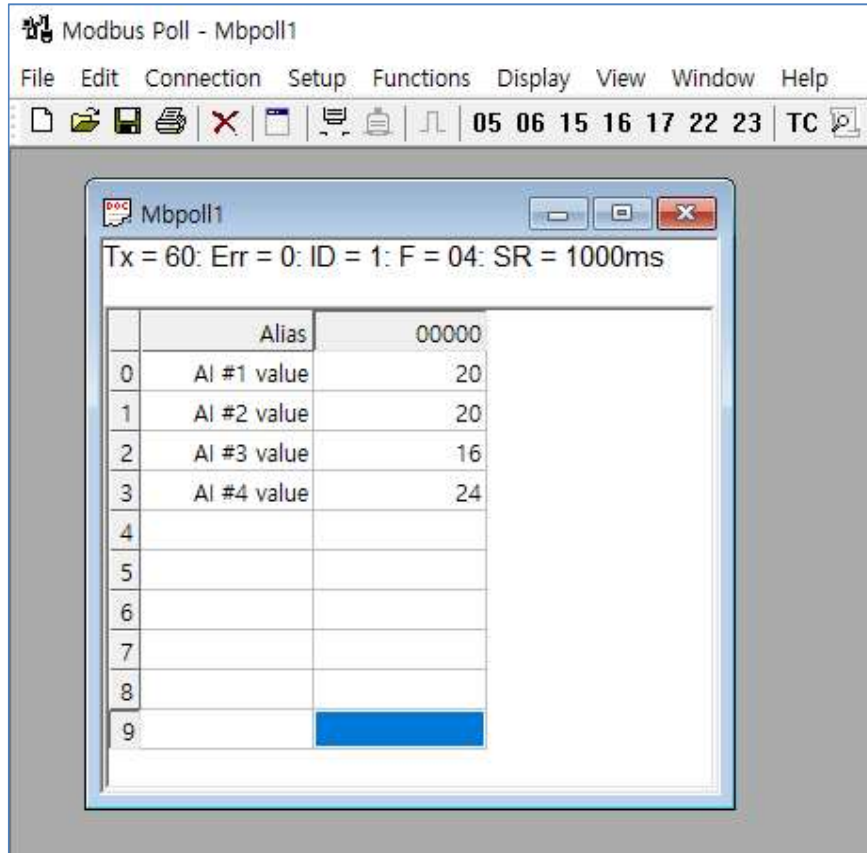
Modbus Poll - Mbpoll1

File Edit Connection Setup Functions Display View Window Help

05 06 15 16 17 22 23 TC

Mbpoll1

Tx = 60: Err = 0: ID = 1: F = 04: SR = 1000ms

| | Alias | 00000 |
|---|---|---|
| 0 | AI #1 value | 20 |
| 1 | AI #2 value | 20 |
| 2 | AI #3 value | 16 |
| 3 | AI #4 value | 24 |
| 4 | | |
| 5 | | |
| 6 | | |
| 7 | | |
| 8 | | |
| 9 | | |